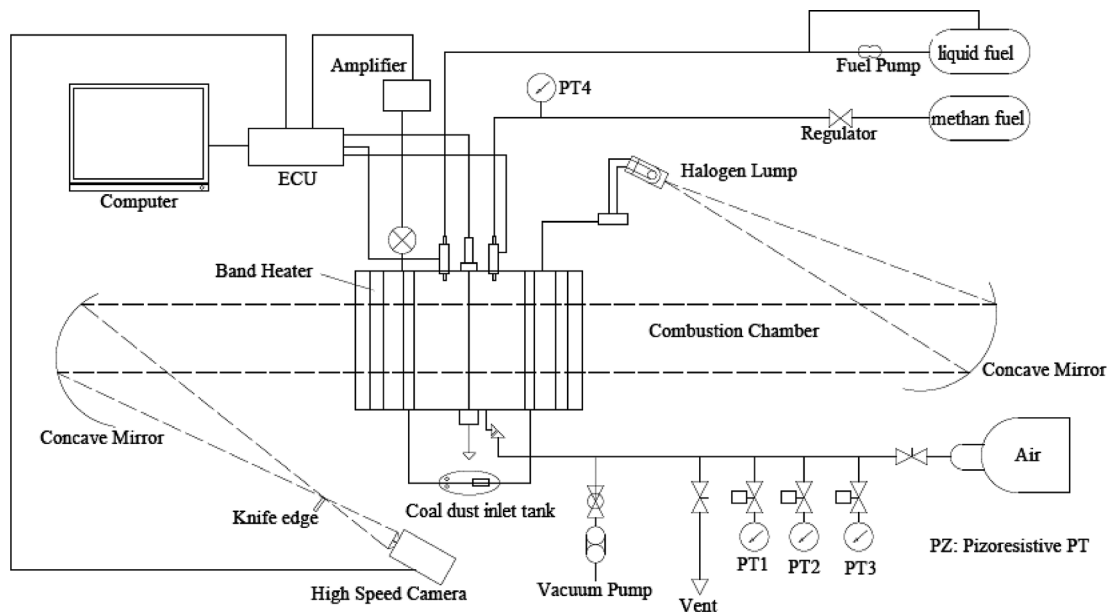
liquid fuel
Fuel Pump
Amplifier
PT4
methan fuel
Regulator
ECU
Computer
Halogen Lump
Band Heater
Combustion Chamber
Concave Mirror
Concave Mirror
Air
Coal dust inlet tank
Knife edge
PT1
PT2
PT3
PZ: Pizoresistive PT
High Speed Camera
Vacuum Pump
Vent